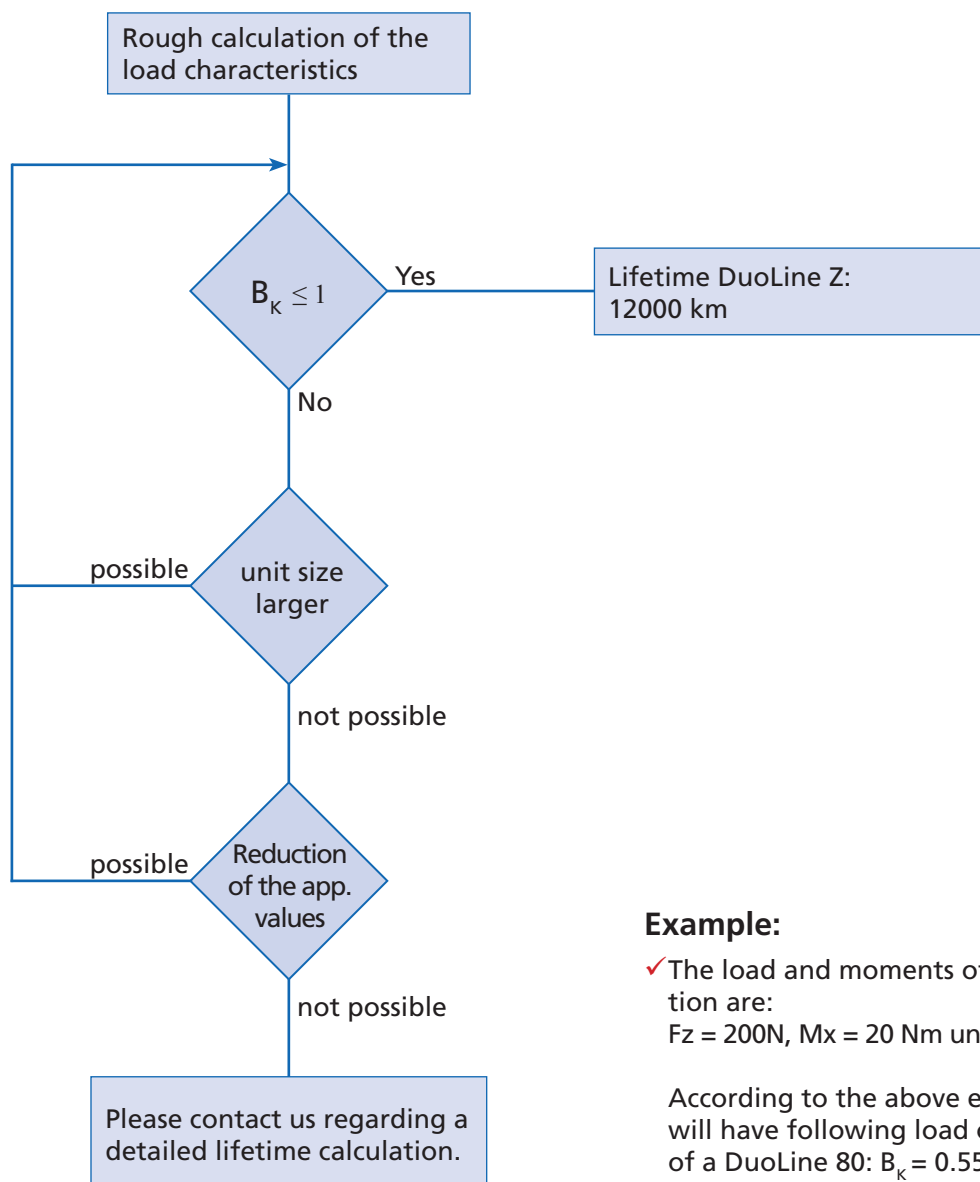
Rough calculation of the load characteristics

$B_K \leq 1$

Yes

Lifetime DuoLine Z: 12000 km

No

possible

unit size larger

not possible

possible

Reduction of the app. values

not possible

Please contact us regarding a detailed lifetime calculation.

Example:

✓The load and moments o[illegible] tion are:
Fz = 200N, Mx = 20 Nm un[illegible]

According to the above e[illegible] will have following load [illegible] of a DuoLine 80: $B_K$ = 0.5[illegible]